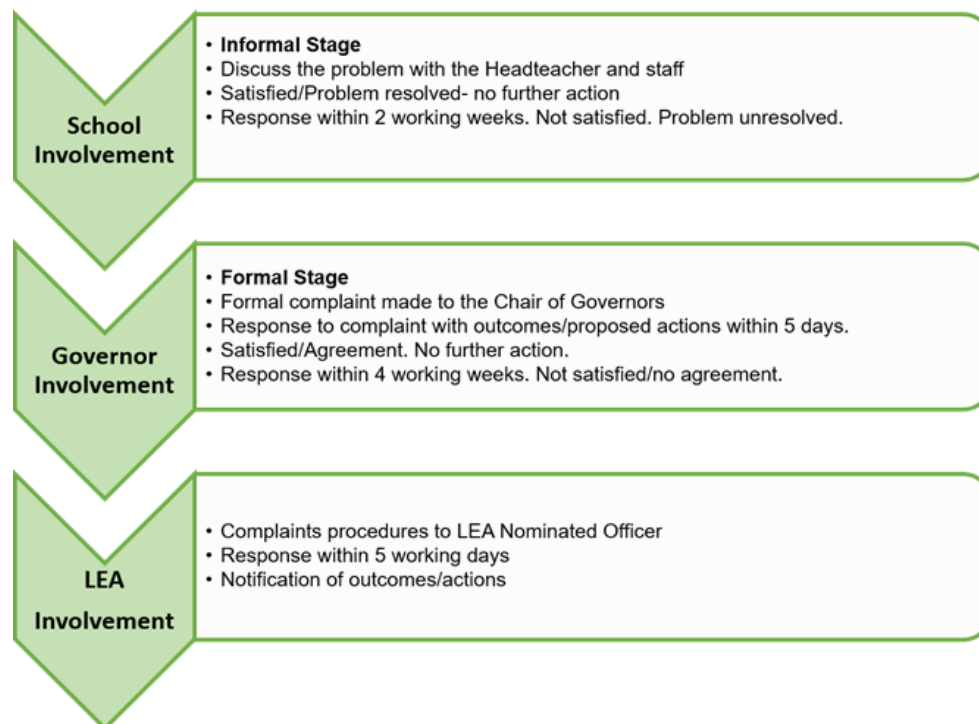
School Involvement

• Informal Stage
• Discuss the problem with the Headteacher and staff
• Satisfied/Problem resolved- no further action
• Response within 2 working weeks. Not satisfied. Problem unresolved.

Governor Involvement

• Formal Stage
• Formal complaint made to the Chair of Governors
• Response to complaint with outcomes/proposed actions within 5 days.
• Satisfied/Agreement. No further action.
• Response within 4 working weeks. Not satisfied/no agreement.

LEA Involvement

• Complaints procedures to LEA Nominated Officer
• Response within 5 working days
• Notification of outcomes/actions